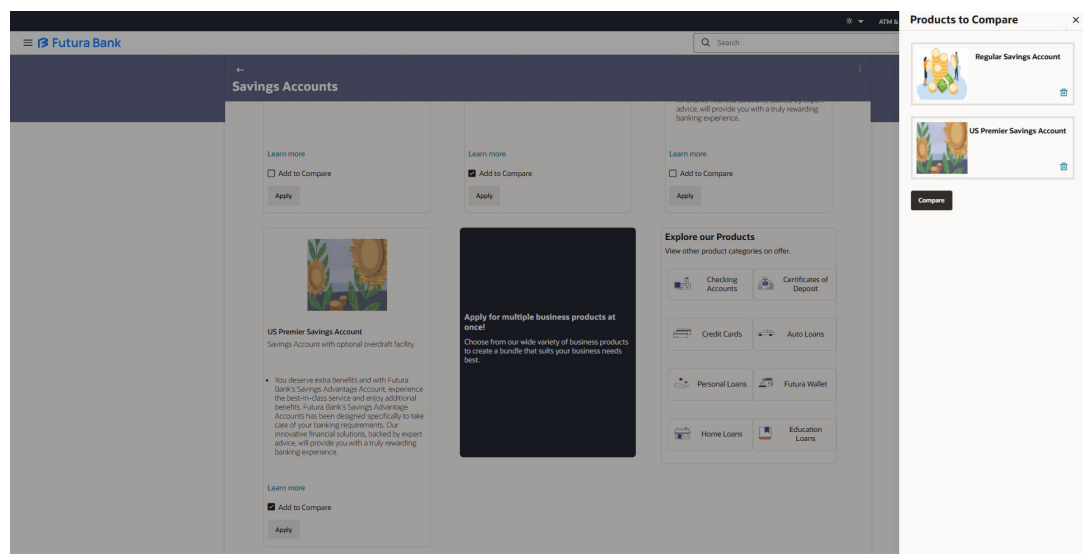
ATM &

Futura Bank

Search

Savings Accounts

advice, will provide you with a truly rewarding banking experience.

Learn more

Add to Compare

Apply

Learn more

Add to Compare

Apply

Learn more

Add to Compare

Apply

US Premier Savings Account

Savings Account with optional overdraft facility

• You deserve extra benefits and with Futura Bank's Savings Advantage Account, experience the best-in-class service and enjoy additional benefits. Futura Bank's Savings Advantage Accounts has been designed specifically to take care of your banking requirements. Our innovative financial solutions, backed by expert advice, will provide you with a truly rewarding banking experience.

Learn more

Add to Compare

Apply

Apply for multiple business products at once!

Choose from our wide variety of business products to create a bundle that suits your business needs best.

Explore our Products

View other product categories on offer.

Checking Accounts

Certificates of Deposit

Credit Cards

Auto Loans

Personal Loans

Futura Wallet

Home Loans

Education Loans

Products to Compare

Regular Savings Account

US Premier Savings Account

Compare